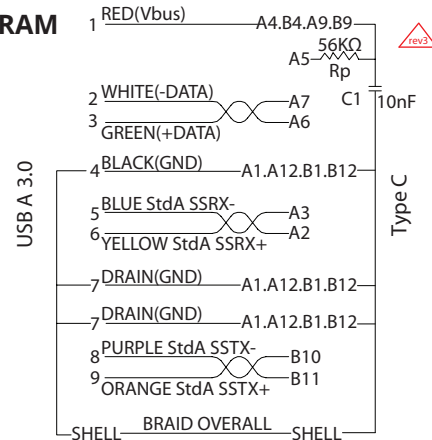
RAM

1 RED(Vbus) A4.B4.A9.B9

rev3

A5 56KΩ Rp

C1 10nF

2 WHITE(-DATA) A7

3 GREEN(+DATA) A6

USB A 3.0

Type C

4 BLACK(GND) A1.A12.B1.B12

5 BLUE StdA SSRX- A3

6 YELLOW StdA SSRX+ A2

7 DRAIN(GND) A1.A12.B1.B12

7 DRAIN(GND) A1.A12.B1.B12

8 PURPLE StdA SSTX- B10

9 ORANGE StdA SSTX+ B11

SHELL BRAID OVERALL SHELL